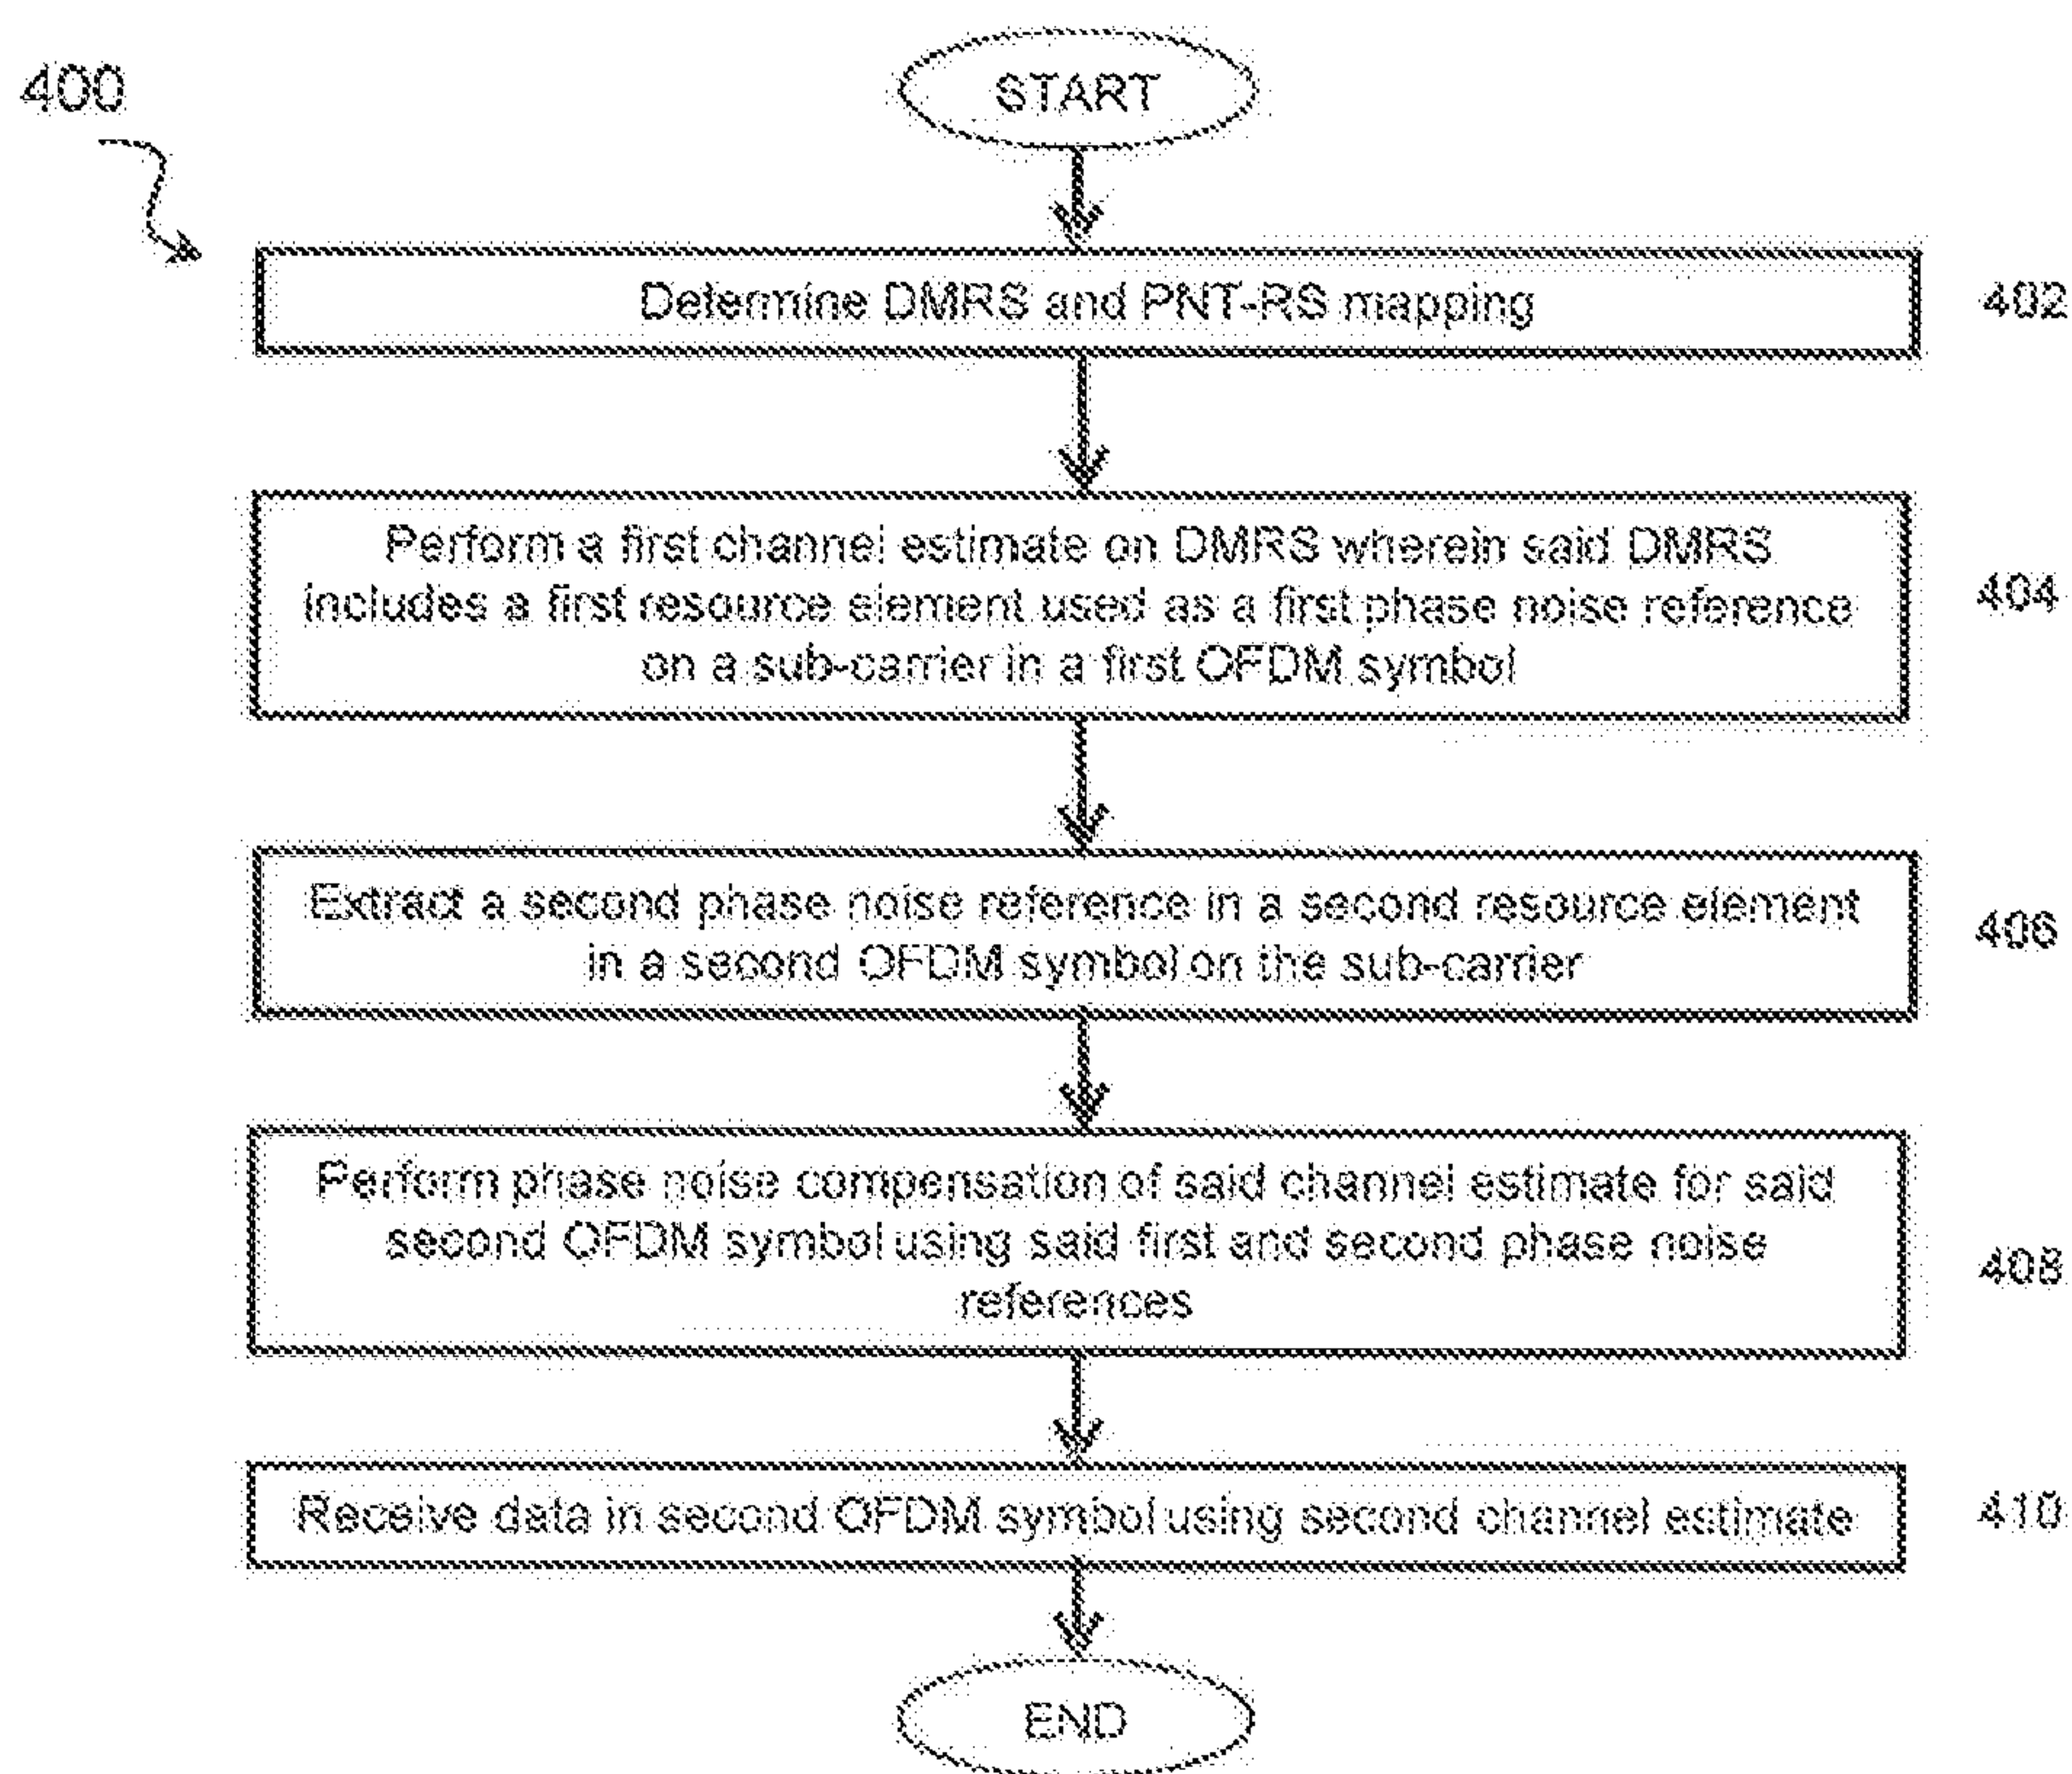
400

START

Determine DMRS and PNT-RS mapping

402

Perform a first channel estimate on DMRS wherein said DMRS includes a first resource element used as a first phase noise reference on a sub-carrier in a first OFDM symbol

404

Extract a second phase noise reference in a second resource element in a second OFDM symbol on the sub-carrier

406

Perform phase noise compensation of said channel estimate for said second OFDM symbol using said first and second phase noise references

408

Receive data in second OFDM symbol using second channel estimate

410

END